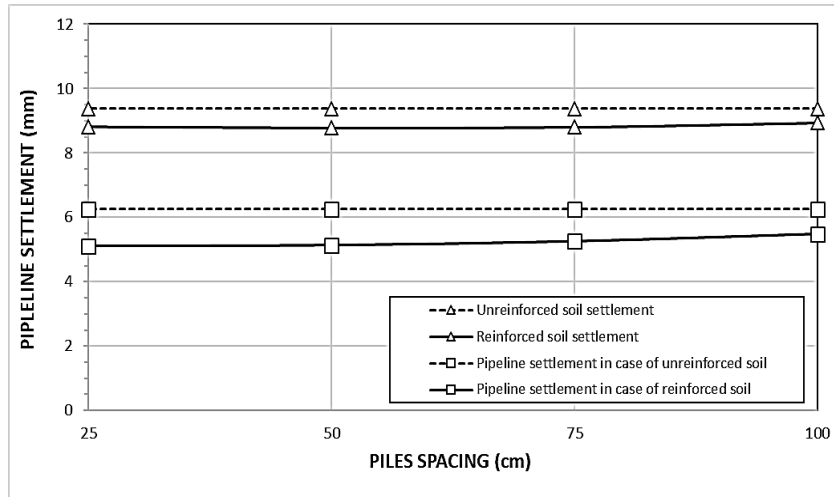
PIPLELINE SETTLEMENT (mm)

12
10
8
6
4
2
0

25
50
75
100

PILES SPACING (cm)

Unreinforced soil settlement
Reinforced soil settlement
Pipeline settlement in case of unreinforced soil
Pipeline settlement in case of reinforced soil